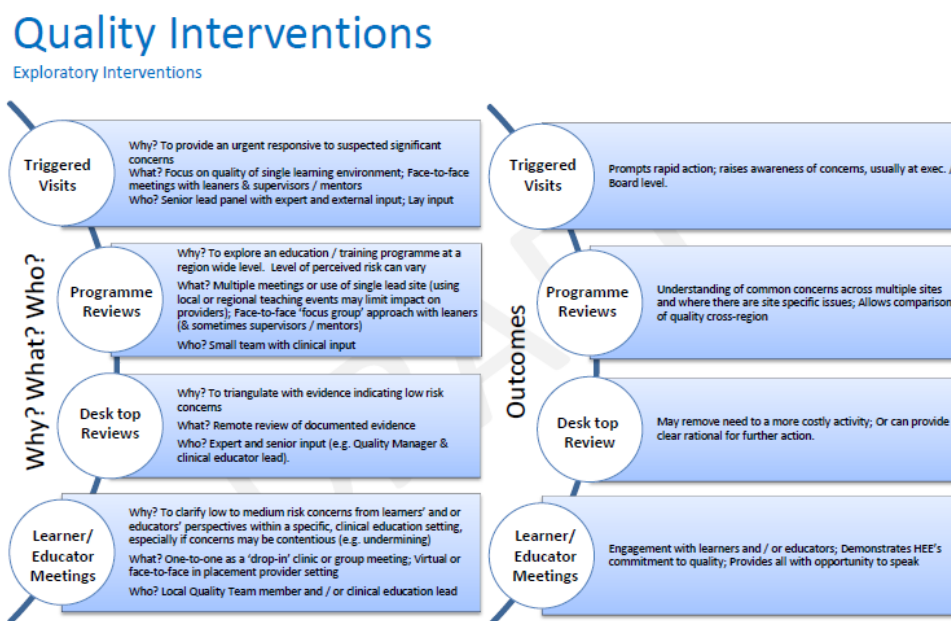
Quality Interventions
Exploratory Interventions

Why? What? Who?

Triggered Visits

Why? To provide an urgent responsive to suspected significant concerns
What? Focus on quality of single learning environment; Face-to-face meetings with leaners & supervisors / mentors
Who? Senior lead panel with expert and external input; Lay input

Programme Reviews

Why? To explore an education / training programme at a region wide level. Level of perceived risk can vary
What? Multiple meetings or use of single lead site (using local or regional teaching events may limit impact on providers); Face-to-face 'focus group' approach with leaners (& sometimes supervisors / mentors)
Who? Small team with clinical input

Desk top Reviews

Why? To triangulate with evidence indicating low risk concerns
What? Remote review of documented evidence
Who? Expert and senior input (e.g. Quality Manager & clinical educator lead).

Learner/ Educator Meetings

Why? To clarify low to medium risk concerns from learners' and or educators' perspectives within a specific, clinical education setting, especially if concerns may be contentious (e.g. undermining)
What? One-to-one as a 'drop-in' clinic or group meeting; Virtual or face-to-face in placement provider setting
Who? Local Quality Team member and / or clinical education lead

Outcomes

Triggered Visits

Prompts rapid action; raises awareness of concerns, usually at exec. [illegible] Board level.

Programme Reviews

Understanding of common concerns across multiple sites and where there are site specific issues; Allows comparison of quality cross-region

Desk top Review

May remove need to a more costly activity; Or can provide clear rational for further action.

Learner/ Educator Meetings

Engagement with learners and / or educators; Demonstrates HEE's commitment to quality; Provides all with opportunity to speak